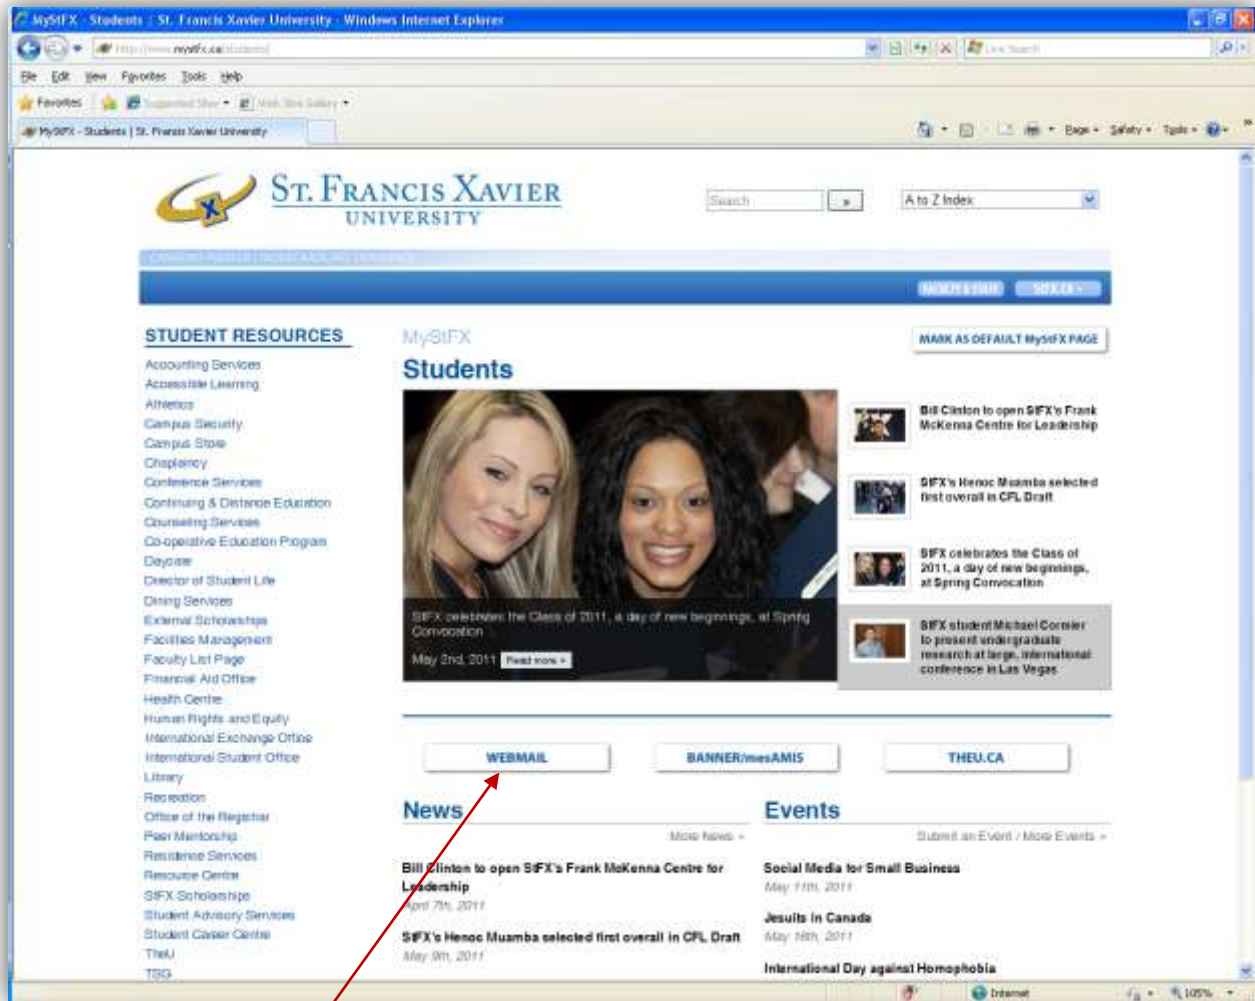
MyStFX - Students | St. Francis Xavier University - Windows Internet Explorer

http://www.mystfx.ca/students/

Live Search

File Edit View Favorites Tools Help

Favorites

Suggested Sites

Web Slice Gallery

MyStFX - Students | St. Francis Xavier University

Page Safety Tools

ST. FRANCIS XAVIER UNIVERSITY

Search

A to Z Index

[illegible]

STUDENT RESOURCES

Accounting Services
Accessible Learning
Athletics
Campus Security
Campus Store
Chaplaincy
Conference Services
Continuing & Distance Education
Counseling Services
Co-operative Education Program
Daycare
Director of Student Life
Dining Services
External Scholarships
Facilities Management
Faculty List Page
Financial Aid Office
Health Centre
Human Rights and Equity
International Exchange Office
International Student Office
Library
Recreation
Office of the Registrar
Peer Mentorship
Residence Services
Resource Centre
StFX Scholarships
Student Advisory Services
Student Career Centre
TheU
TSG

MyStFX

Students

MARK AS DEFAULT MyStFX PAGE

StFX celebrates the Class of 2011, a day of new beginnings, at Spring Convocation

May 2nd, 2011 Read more »

Bill Clinton to open StFX's Frank McKenna Centre for Leadership

StFX's Henoc Muamba selected first overall in CFL Draft

StFX celebrates the Class of 2011, a day of new beginnings, at Spring Convocation

StFX student Michael Cormier to present undergraduate research at large, international conference in Las Vegas

WEBMAIL

BANNER/mesAMIS

THEU.CA

News

More News »

Bill Clinton to open StFX's Frank McKenna Centre for Leadership
April 7th, 2011

StFX's Henoc Muamba selected first overall in CFL Draft
May 9th, 2011

Events

Submit an Event / More Events »

Social Media for Small Business
May 11th, 2011

Jesuits in Canada
May 16th, 2011

International Day against Homophobia

Internet

105%